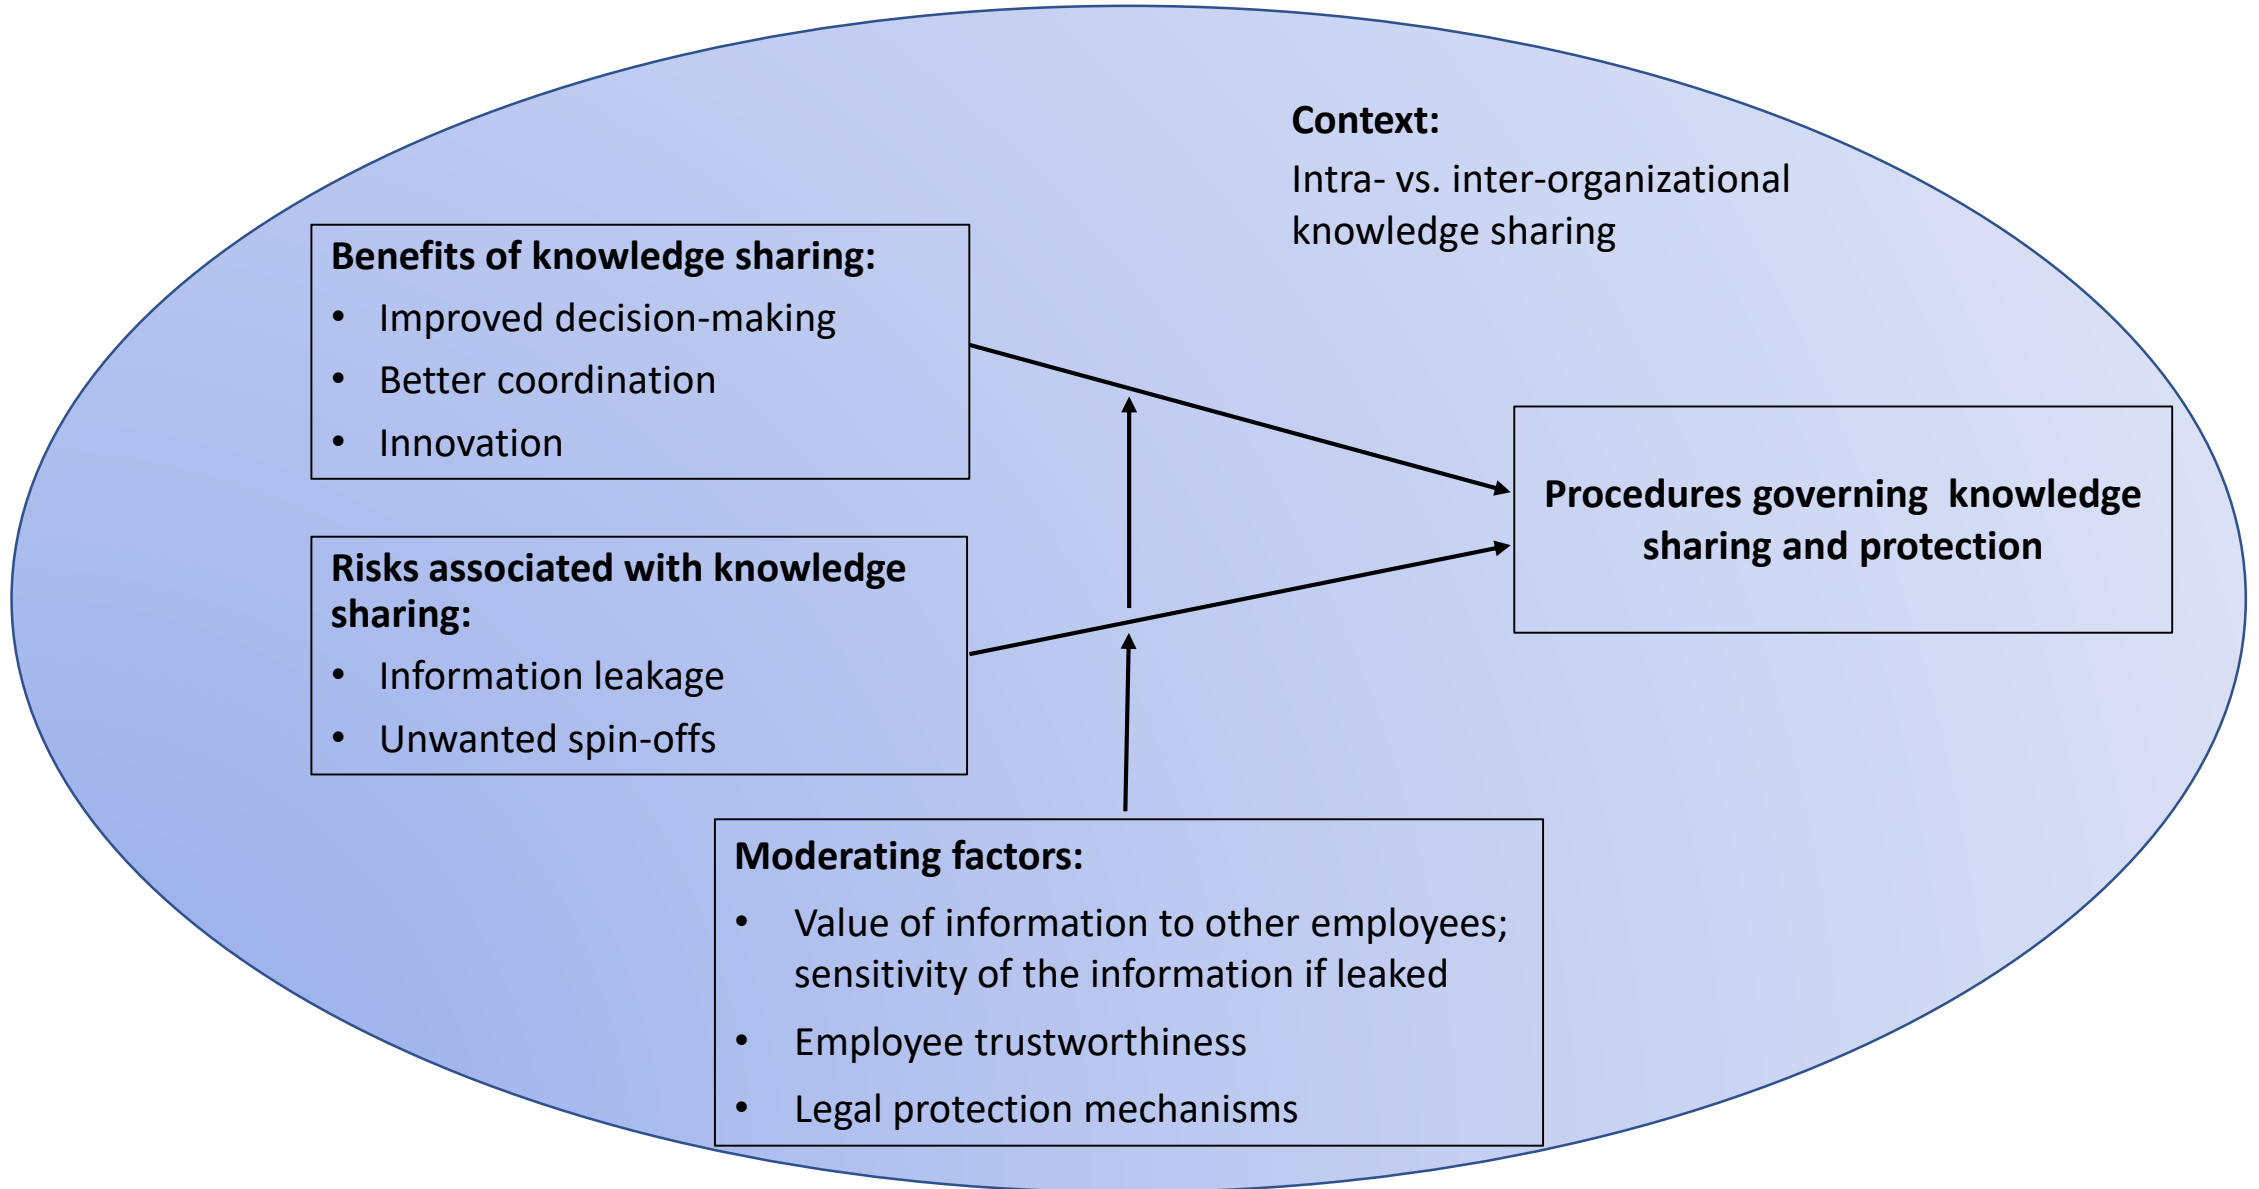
Context:
Intra- vs. inter-organizational knowledge sharing

Benefits of knowledge sharing:
- Improved decision-making
- Better coordination
- Innovation

Risks associated with knowledge sharing:
- Information leakage
- Unwanted spin-offs

Procedures governing knowledge sharing and protection

Moderating factors:
- Value of information to other employees; sensitivity of the information if leaked
- Employee trustworthiness
- Legal protection mechanisms